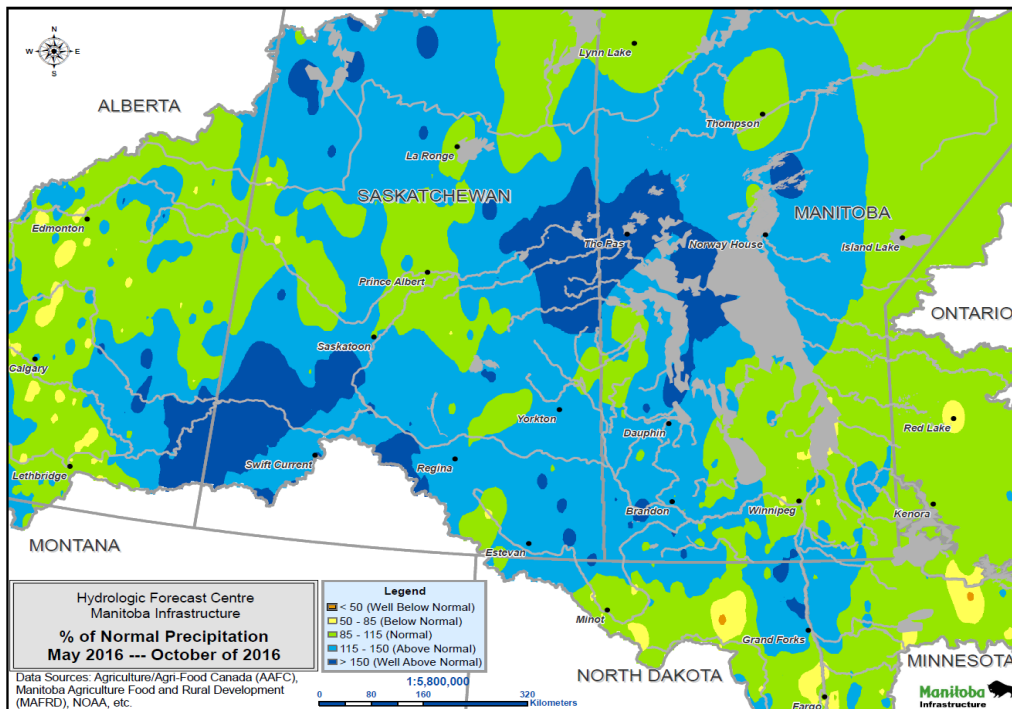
N
W E
S

ALBERTA

Lynn Lake

Thompson

La Ronge

SASKATCHEWAN

MANITOBA

Edmonton

The Pas

Norway House

Island Lake

Prince Albert

ONTARIO

Calgary

Saskatoon

Red Lake

Yorkton

Dauphin

Lethbridge

Swift Current

Regina

Brandon

Winnipeg

Kenora

MONTANA

Estevan

Hydrologic Forecast Centre
Manitoba Infrastructure

% of Normal Precipitation
May 2016 --- October of 2016

Legend
< 50 (Well Below Normal)
50 - 85 (Below Normal)
85 - 115 (Normal)
115 - 150 (Above Normal)
> 150 (Well Above Normal)

Minot

Grand Forks

NORTH DAKOTA

MINNESOTA

Data Sources: Agriculture/Agri-Food Canada (AAFC), Manitoba Agriculture Food and Rural Development (MAFRD), NOAA, etc.

1:5,800,000
0 80 160 320
Kilometers

Fargo

Manitoba
Infrastructure